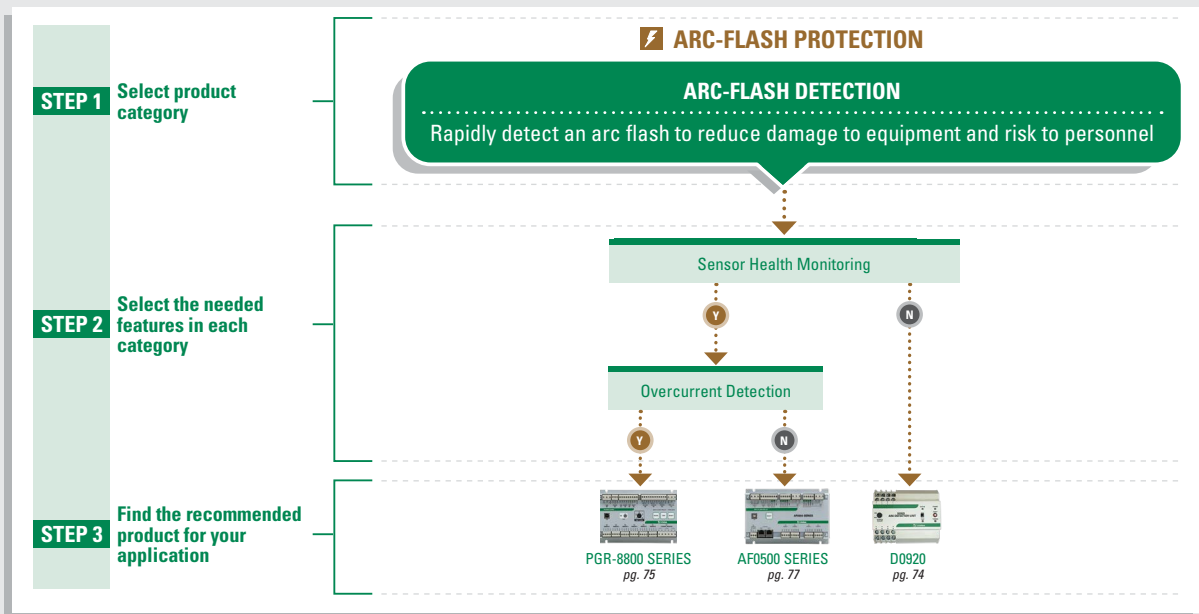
STEP 1 Select product category

ARC-FLASH PROTECTION

ARC-FLASH DETECTION

Rapidly detect an arc flash to reduce damage to equipment and risk to personnel

STEP 2 Select the needed features in each category

Sensor Health Monitoring

Y

N

Overcurrent Detection

Y

N

STEP 3 Find the recommended product for your application

PGR-8800 SERIES
pg. 75

AF0500 SERIES
pg. 77

D0920
pg. 74